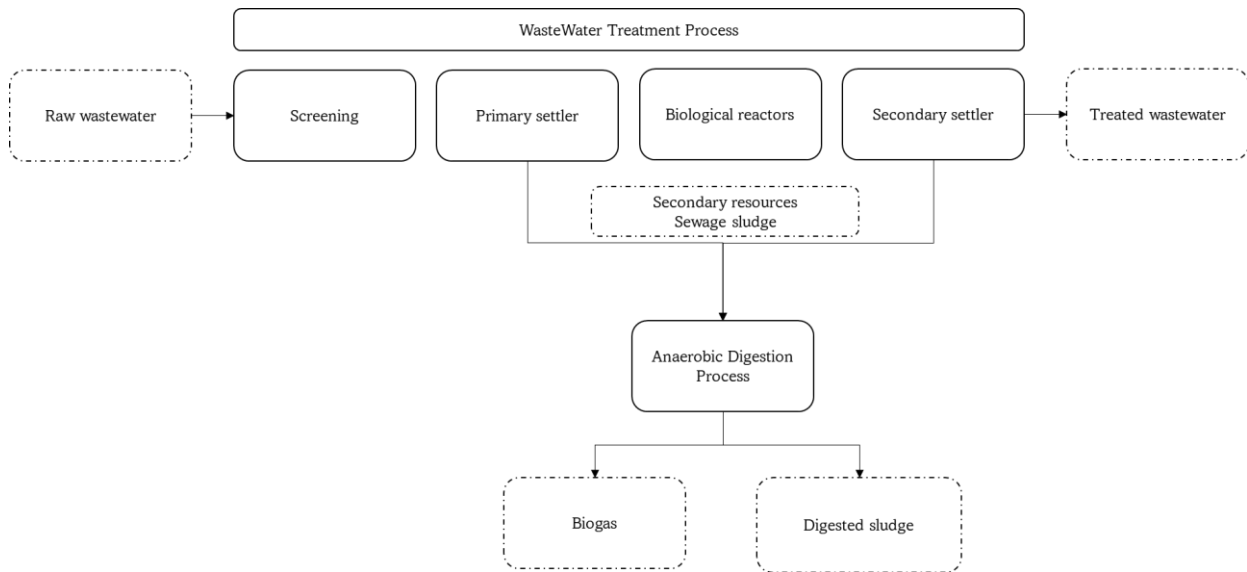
WasteWater Treatment Process

Raw wastewater

Screening

Primary settler

Biological reactors

Secondary settler

Treated wastewater

Secondary resources
Sewage sludge

Anaerobic Digestion Process

Biogas

Digested sludge